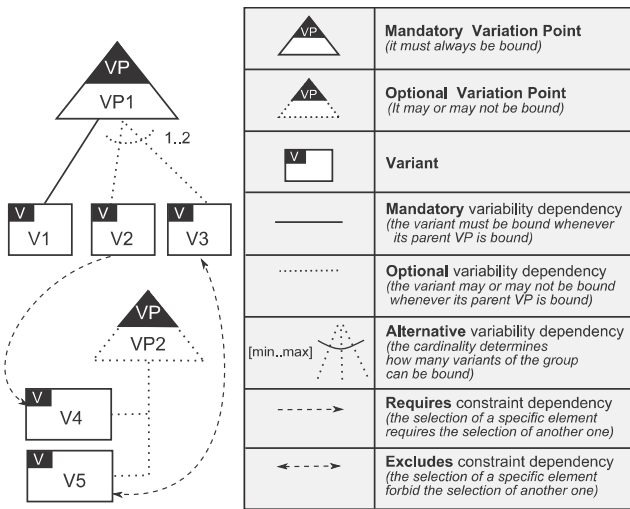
VP
VP1
1..2
V
V1
V
V2
V
V3
VP
VP2
V
V4
V
V5

| | |
|---|---|
| VP | **Mandatory Variation Point** (it must always be bound) |
| VP | **Optional Variation Point** (It may or may not be bound) |
| V | **Variant** |
| | **Mandatory** variability dependency (the variant must be bound whenever its parent VP is bound) |
| | **Optional** variability dependency (the variant may or may not be bound whenever its parent VP is bound) |
| [min..max] | **Alternative** variability dependency (the cardinality determines how many variants of the group can be bound) |
| | **Requires** constraint dependency (the selection of a specific element requires the selection of another one) |
| | **Excludes** constraint dependency (the selection of a specific element forbid the selection of another one) |